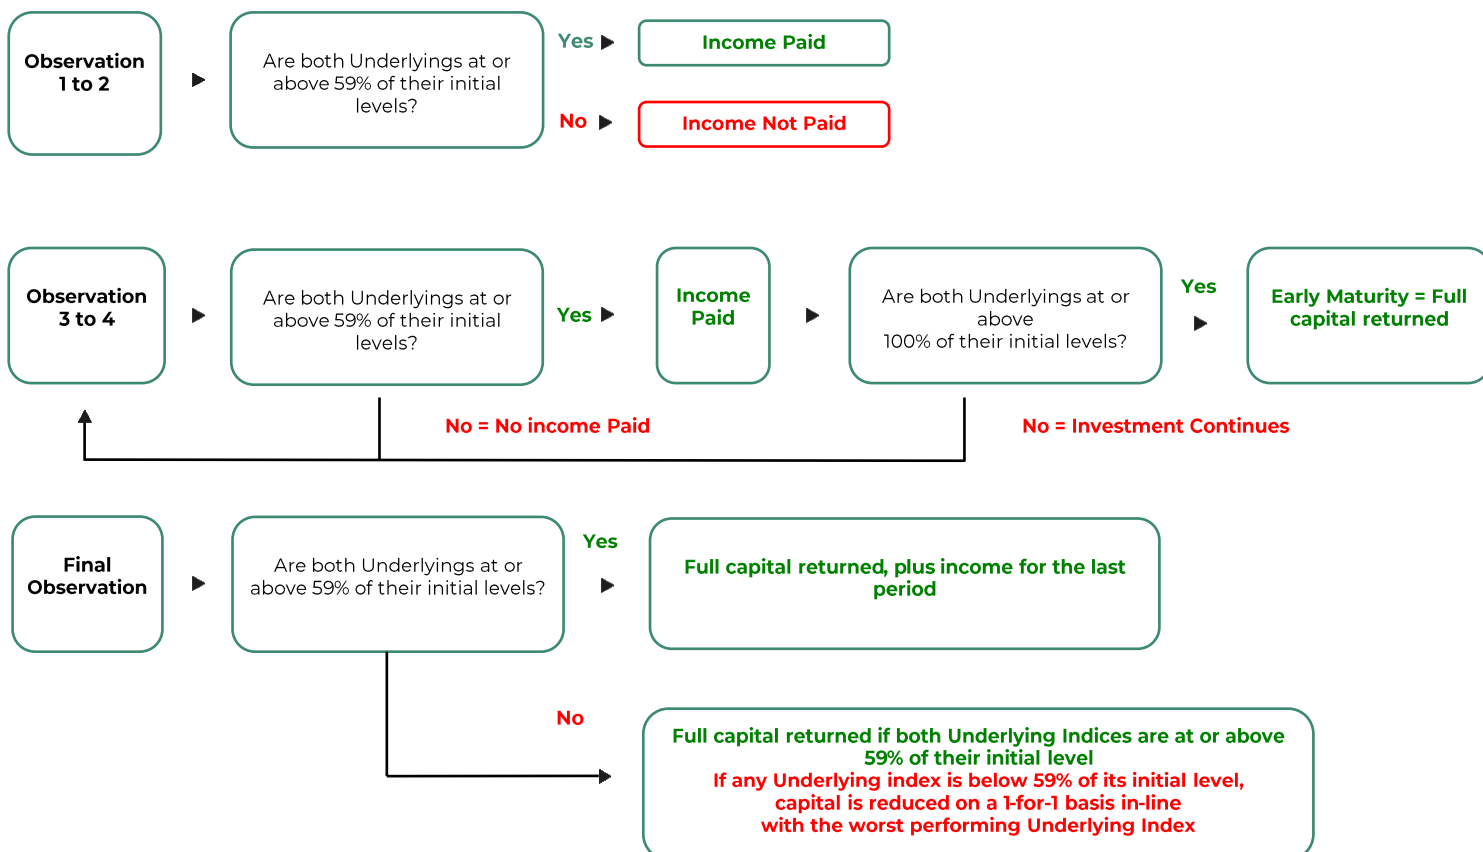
Observation 1 to 2

Are both Underlyings at or above 59% of their initial levels?

Yes

Income Paid

No

Income Not Paid

Observation 3 to 4

Are both Underlyings at or above 59% of their initial levels?

Yes

Income Paid

Are both Underlyings at or above 100% of their initial levels?

Yes

Early Maturity = Full capital returned

No = No income Paid

No = Investment Continues

Final Observation

Are both Underlyings at or above 59% of their initial levels?

Yes

Full capital returned, plus income for the last period

No

Full capital returned if both Underlying Indices are at or above 59% of their initial level
If any Underlying index is below 59% of its initial level, capital is reduced on a 1-for-1 basis in-line with the worst performing Underlying Index